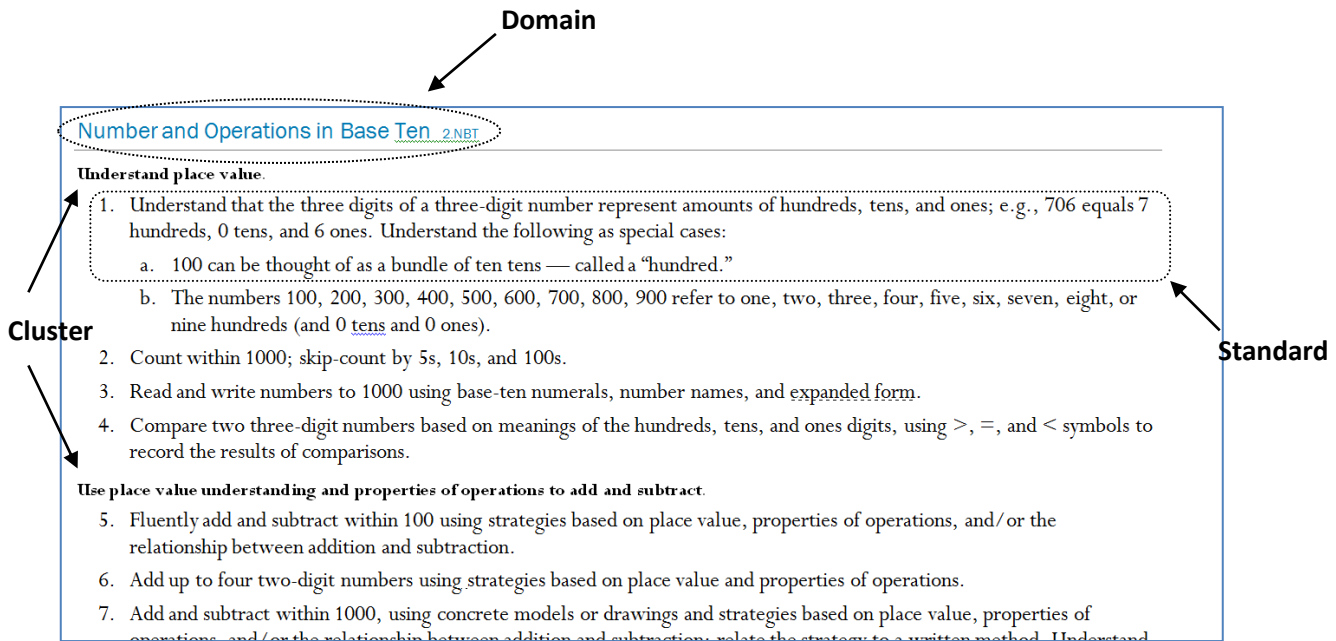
Domain

Number and Operations in Base Ten 2.NBT

Understand place value.

1. Understand that the three digits of a three-digit number represent amounts of hundreds, tens, and ones; e.g., 706 equals 7 hundreds, 0 tens, and 6 ones. Understand the following as special cases:

a. 100 can be thought of as a bundle of ten tens — called a "hundred."

b. The numbers 100, 200, 300, 400, 500, 600, 700, 800, 900 refer to one, two, three, four, five, six, seven, eight, or nine hundreds (and 0 tens and 0 ones).

2. Count within 1000; skip-count by 5s, 10s, and 100s.

3. Read and write numbers to 1000 using base-ten numerals, number names, and expanded form.

4. Compare two three-digit numbers based on meanings of the hundreds, tens, and ones digits, using >, =, and < symbols to record the results of comparisons.

Cluster

Standard

Use place value understanding and properties of operations to add and subtract.

5. Fluently add and subtract within 100 using strategies based on place value, properties of operations, and/or the relationship between addition and subtraction.

6. Add up to four two-digit numbers using strategies based on place value and properties of operations.

7. Add and subtract within 1000, using concrete models or drawings and strategies based on place value, properties of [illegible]